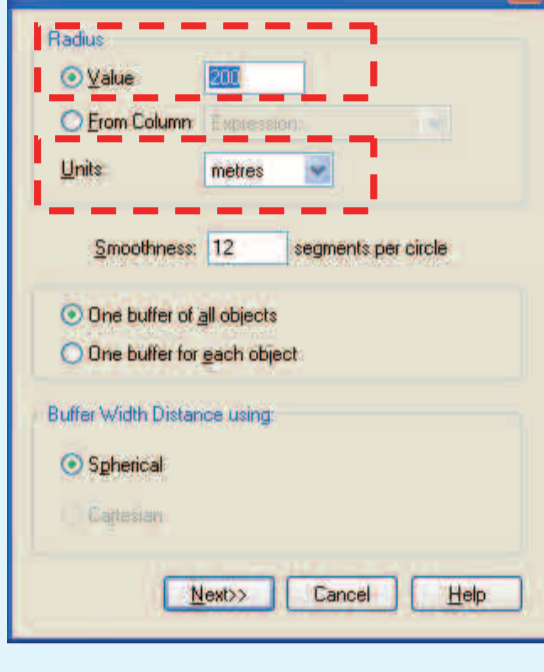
Radius

Value 200

From Column Expression...

Units metres

Smoothness: 12 segments per circle

One buffer of all objects

One buffer for each object

Buffer Width Distance using:

Spherical

Cartesian

Next>> Cancel Help